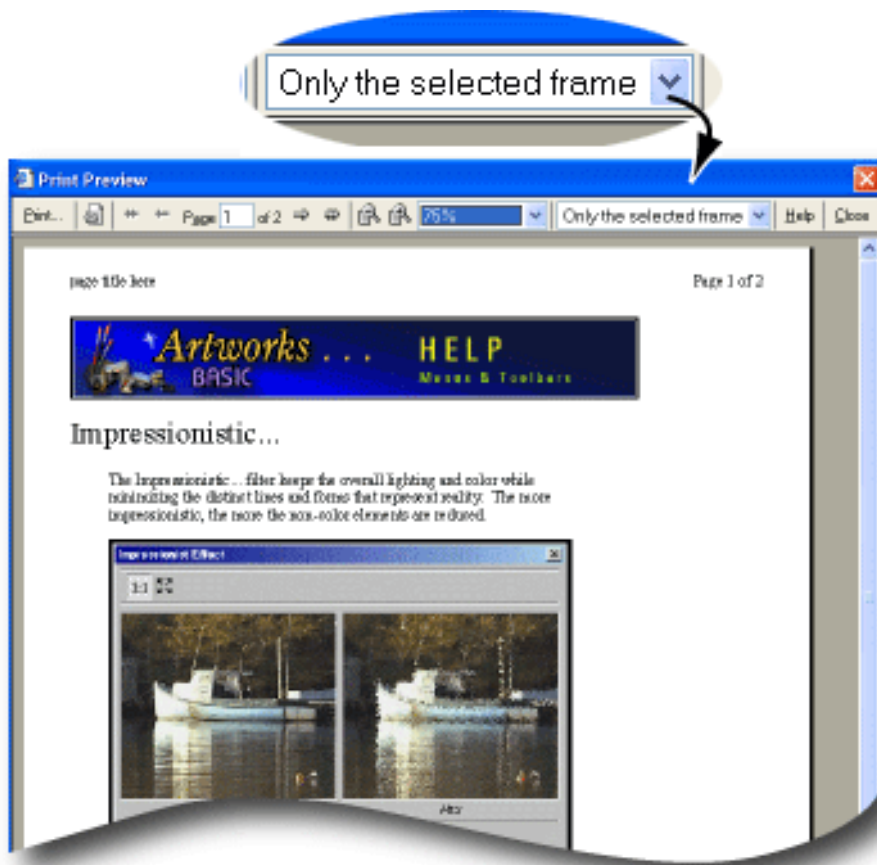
Only the selected frame

Print Preview

Print... Page 1 of 2 75% Only the selected frame Help Close

page title here

Page 1 of 2

Artworks . . . BASIC HELP Menus & Toolbars

Impressionistic...

The Impressionistic... filter keeps the overall lighting and color while minimizing the distinct lines and forms that represent reality. The more impressionistic, the more the non-color elements are reduced.

Impressionist Effect

1:1

After